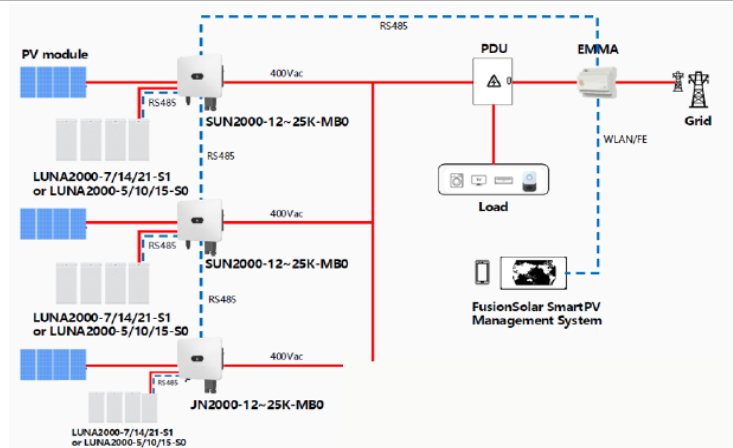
RS485

PV module

PDU

EMMA

400Vac

RS485

SUN2000-12~25K-MB0

Grid

RS485

WLAN/FE

LUNA2000-7/14/21-S1 or LUNA2000-5/10/15-S0

Load

400Vac

RS485

SUN2000-12~25K-MB0

RS485

LUNA2000-7/14/21-S1 or LUNA2000-5/10/15-S0

FusionSolar SmartPV Management System

400Vac

RS485

JN2000-12~25K-MB0

LUNA2000-7/14/21-S1 or LUNA2000-5/10/15-S0